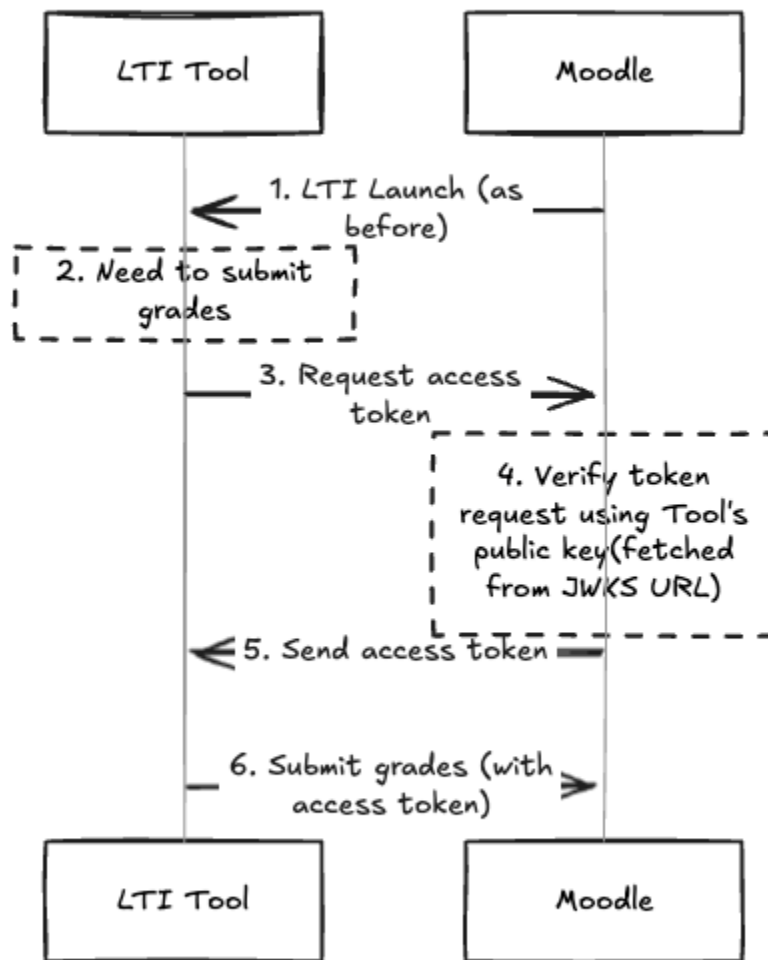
LTI Tool

Moodle

1. LTI Launch (as before)

2. Need to submit grades

3. Request access token

4. Verify token request using Tool's public key(fetched from JWKS URL)

5. Send access token

6. Submit grades (with access token)

LTI Tool

Moodle